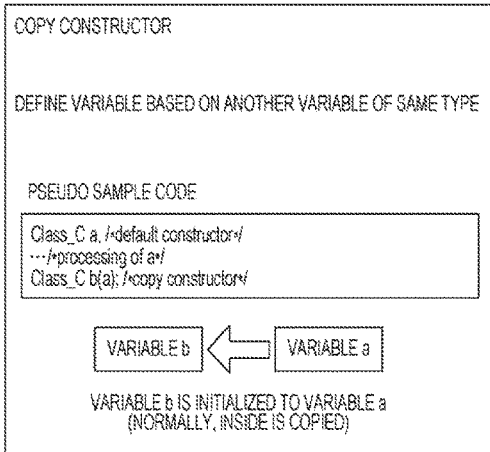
COPY CONSTRUCTOR

DEFINE VARIABLE BASED ON ANOTHER VARIABLE OF SAME TYPE

PSEUDO SAMPLE CODE

Class_C a; /*default constructor*/
···/*processing of a*/
Class_C b(a); /*copy constructor*/

VARIABLE b

VARIABLE a

VARIABLE b IS INITIALIZED TO VARIABLE a
(NORMALLY, INSIDE IS COPIED)